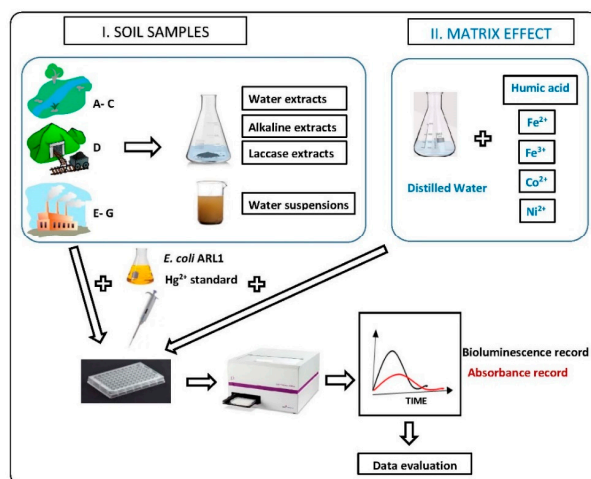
I. SOIL SAMPLES

II. MATRIX EFFECT

A- C

D

E- G

Water extracts

Alkaline extracts

Laccase extracts

Water suspensions

Distilled Water

Humic acid

$Fe^{2+}$

$Fe^{3+}$

$Co^{2+}$

$Ni^{2+}$

E. coli ARL1

$Hg^{2+}$ standard

Bioluminescence record

Absorbance record

TIME

Data evaluation